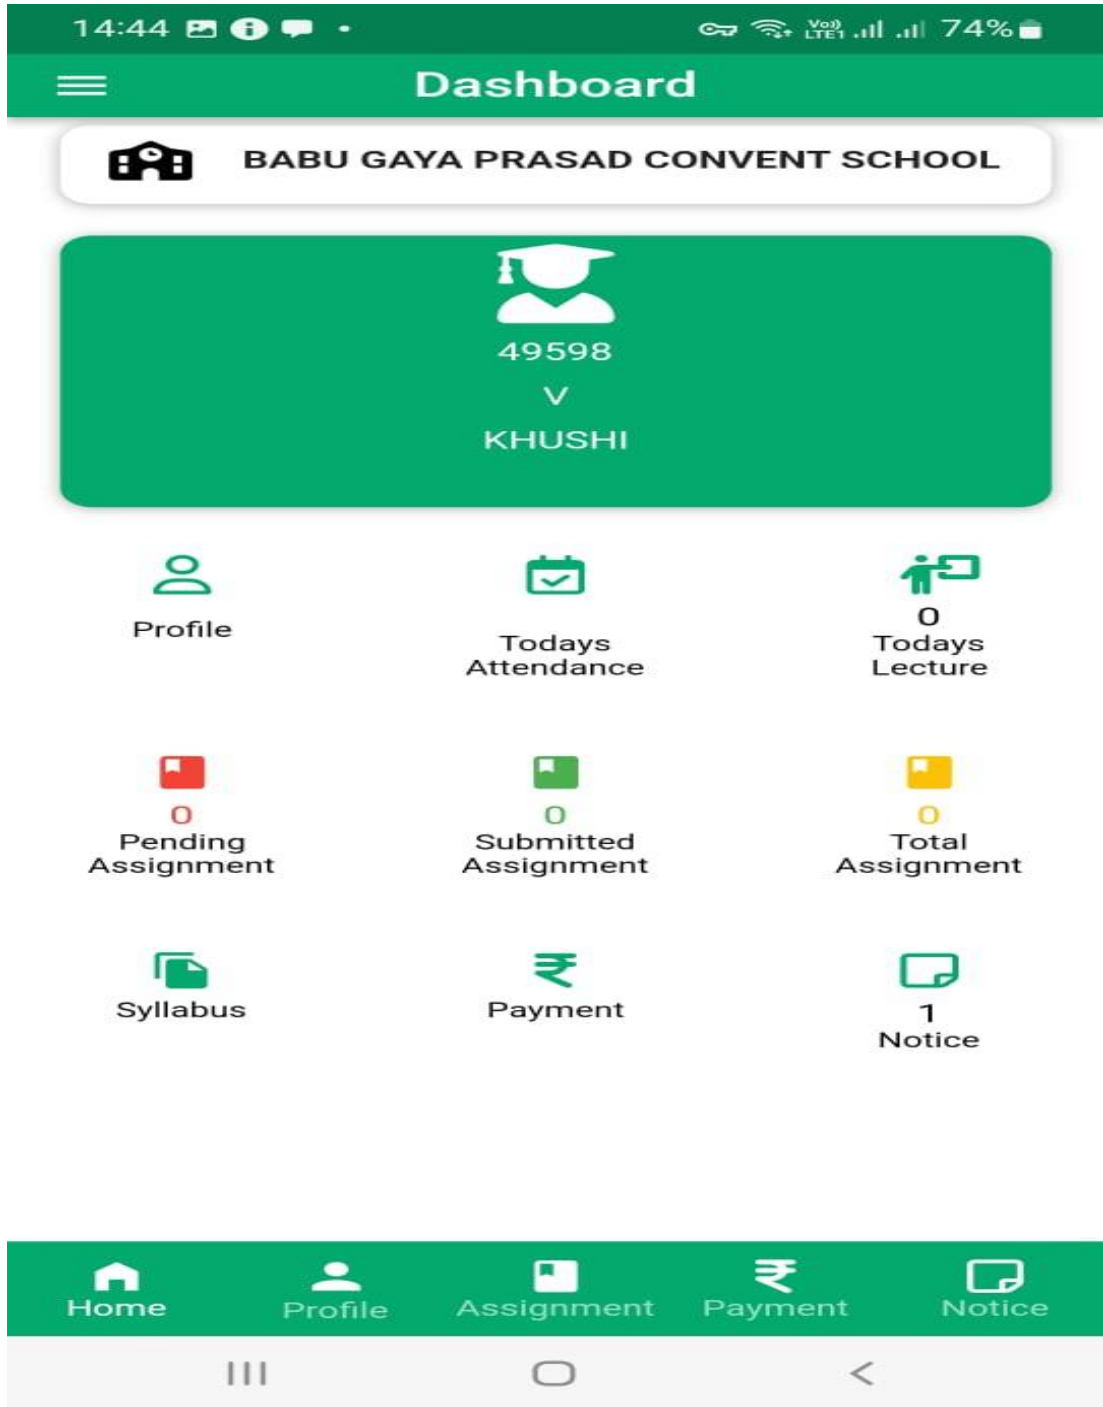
14:44

Vo) LTE1 74%

Dashboard

BABU GAYA PRASAD CONVENT SCHOOL

49598

V

KHUSHI

Profile

Todays Attendance

0
Todays Lecture

0
Pending Assignment

0
Submitted Assignment

0
Total Assignment

Syllabus

Payment

1
Notice

Home

Profile

Assignment

Payment

Notice